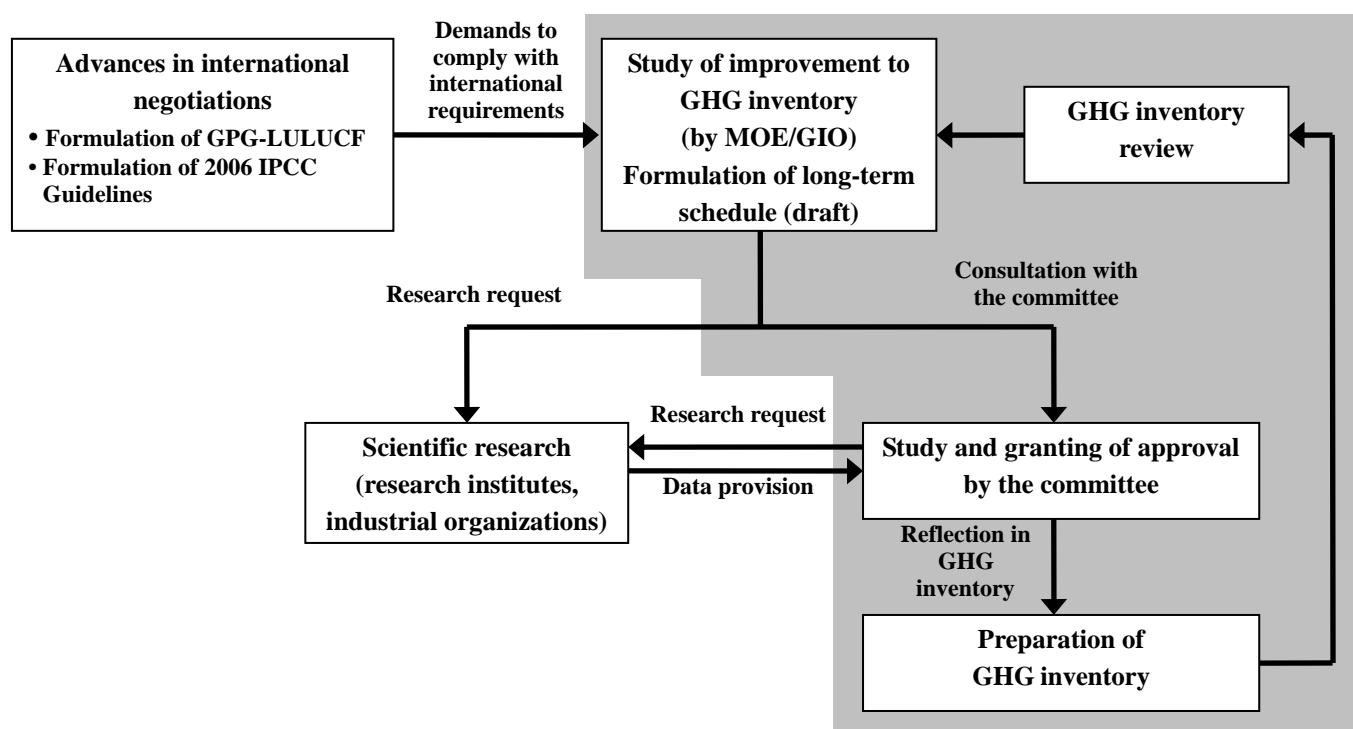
Advances in international negotiations
• Formulation of GPG-LULUCF
• Formulation of 2006 IPCC Guidelines

Demands to comply with international requirements

Study of improvement to GHG inventory (by MOE/GIO)
Formulation of long-term schedule (draft)

GHG inventory review

Research request

Consultation with the committee

Research request

Scientific research (research institutes, industrial organizations)

Data provision

Study and granting of approval by the committee

Reflection in GHG inventory

Preparation of GHG inventory